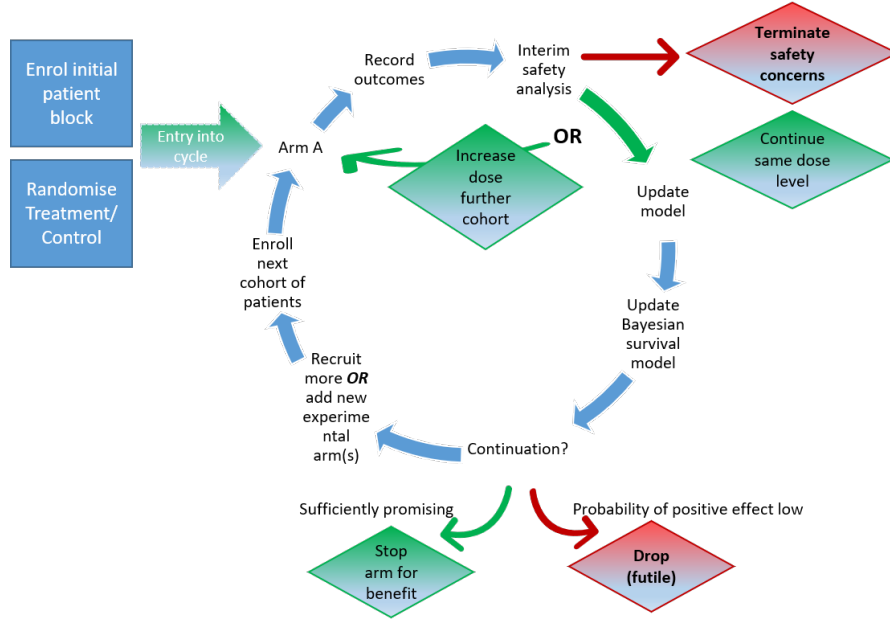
Enrol initial patient block

Randomise Treatment/ Control

Entry into cycle

Arm A

Record outcomes

Interim safety analysis

Terminate safety concerns

OR

Increase dose further cohort

Continue same dose level

Update model

Update Bayesian survival model

Continuation?

Recruit more *OR* add new experimental arm(s)

Enroll next cohort of patients

Sufficiently promising

Probability of positive effect low

Stop arm for benefit

Drop (futile)